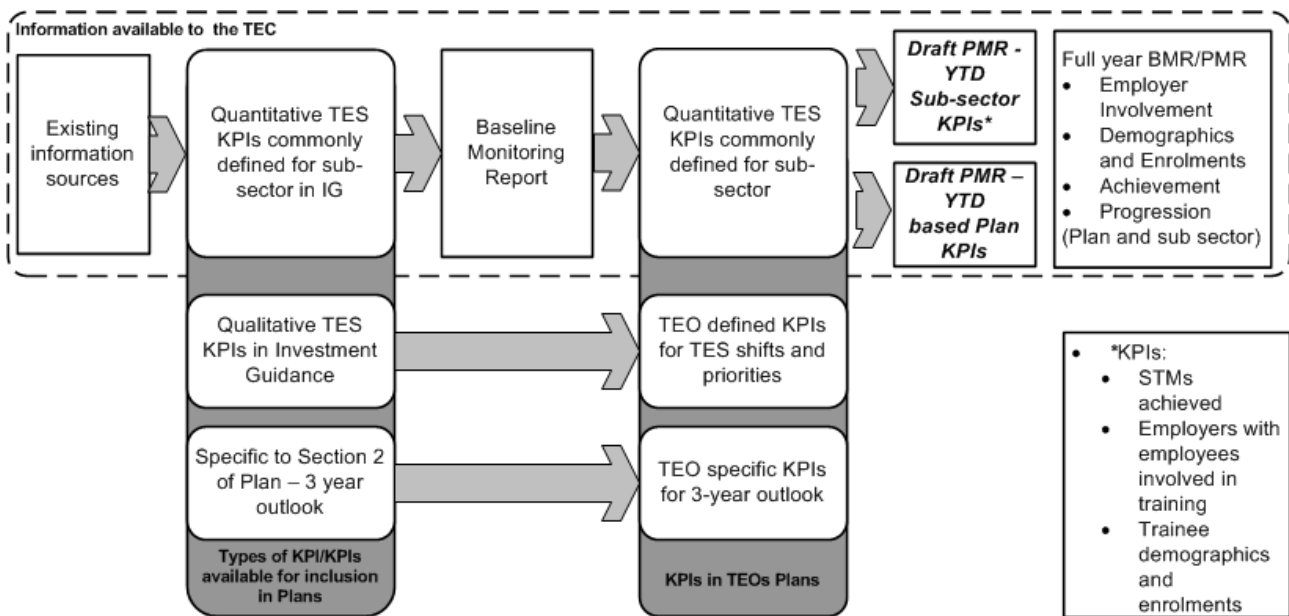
Information available to the TEC

Existing information sources

Quantitative TES KPIs commonly defined for sub-sector in IG

Baseline Monitoring Report

Quantitative TES KPIs commonly defined for sub-sector

Draft PMR - YTD Sub-sector KPIs*

Draft PMR – YTD based Plan KPIs

Full year BMR/PMR
• Employer Involvement
• Demographics and Enrolments
• Achievement
• Progression
(Plan and sub sector)

Qualitative TES KPIs in Investment Guidance

TEO defined KPIs for TES shifts and priorities

Specific to Section 2 of Plan – 3 year outlook

TEO specific KPIs for 3-year outlook

Types of KPI/KPIs available for inclusion in Plans

KPIs in TEOs Plans

• *KPIs:
• STMs achieved
• Employers with employees involved in training
• Trainee demographics and enrolments